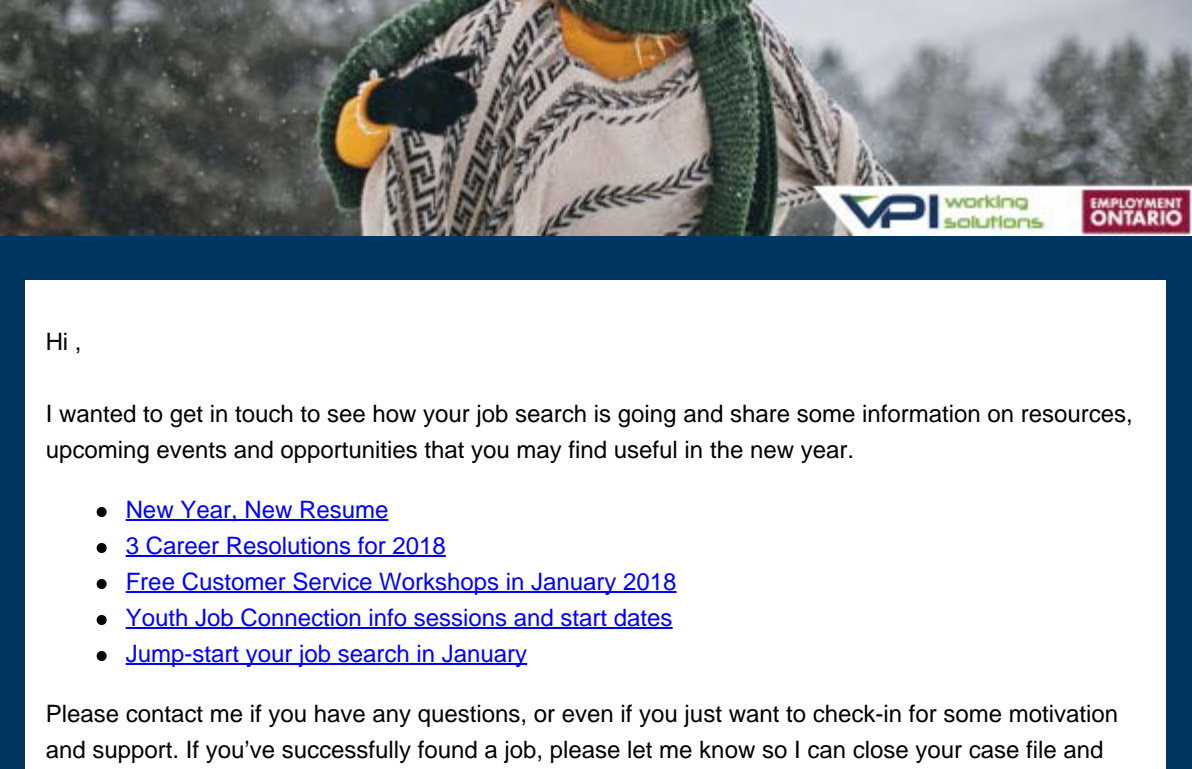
VPI working solutions

EMPLOYMENT ONTARIO

Hi ,

I wanted to get in touch to see how your job search is going and share some information on resources, upcoming events and opportunities that you may find useful in the new year.

- New Year, New Resume
- 3 Career Resolutions for 2018
- Free Customer Service Workshops in January 2018
- Youth Job Connection info sessions and start dates
- Jump-start your job search in January

Please contact me if you have any questions, or even if you just want to check-in for some motivation and support. If you've successfully found a job, please let me know so I can close your case file and